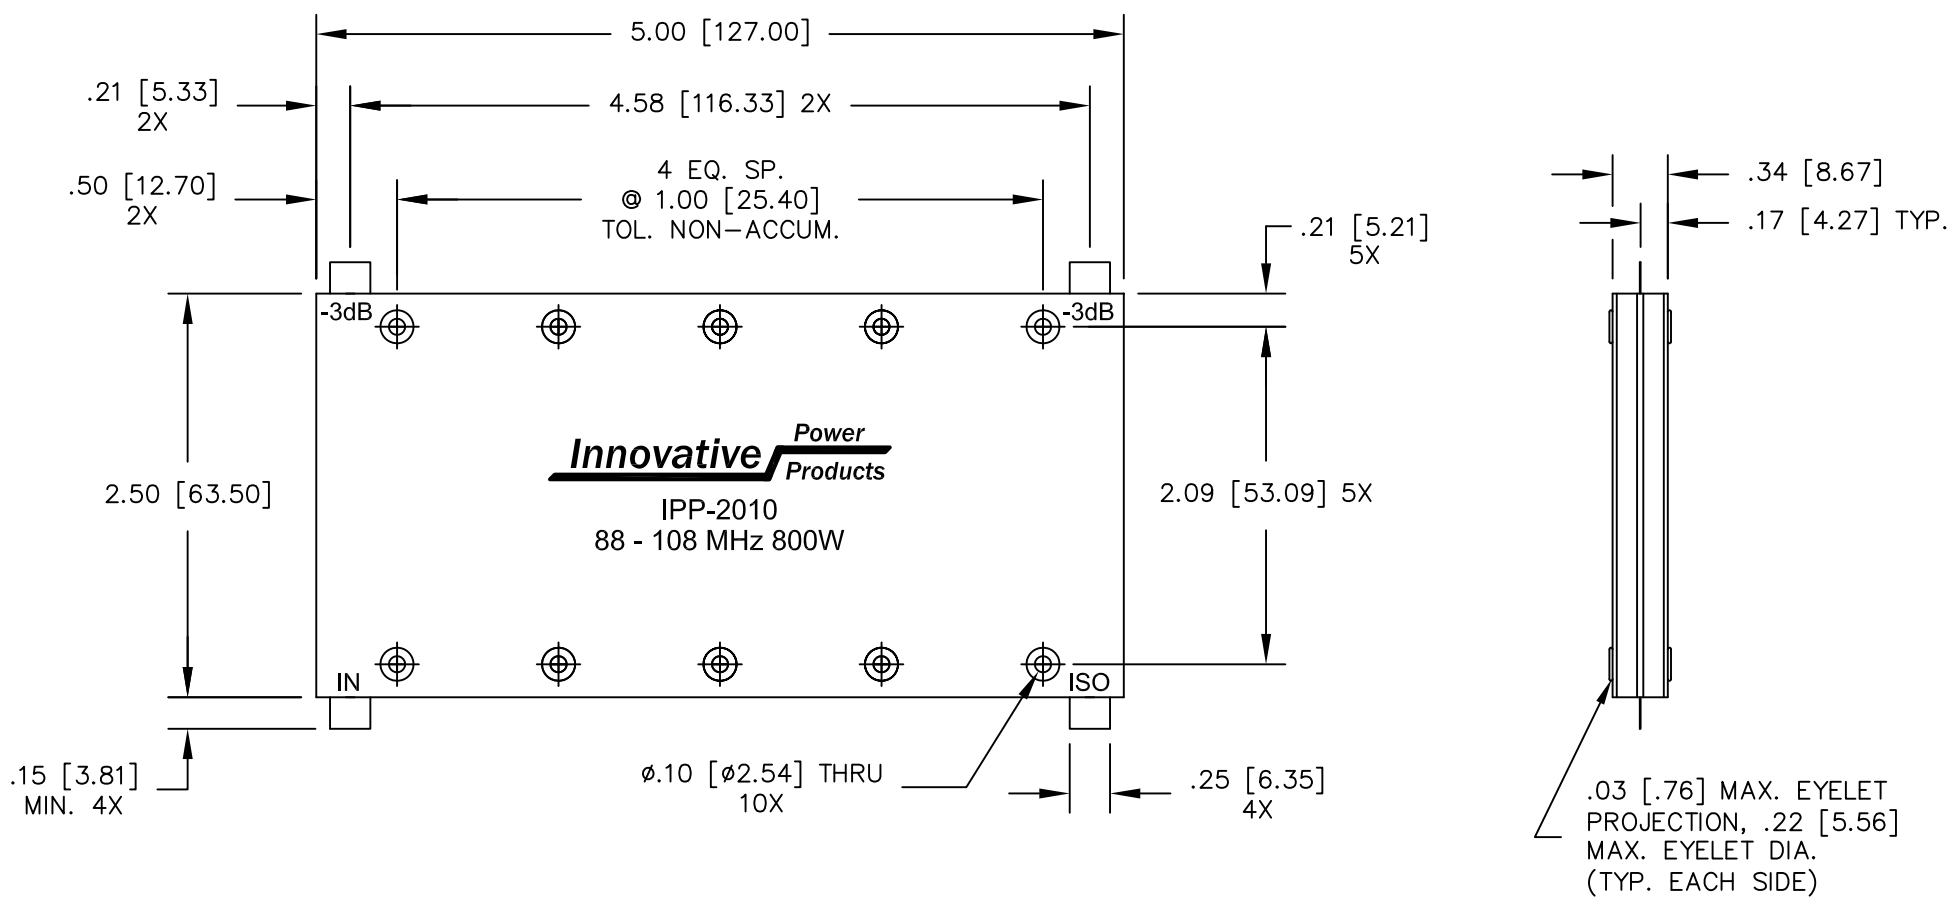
5.00 [127.00]

.21 [5.33]
2X

4.58 [116.33] 2X

4 EQ. SP.
@ 1.00 [25.40]
TOL. NON-ACCUM.

.50 [12.70]
2X

.34 [8.67]

.17 [4.27] TYP.

.21 [5.21]
5X

-3dB

-3dB

Innovative Power Products

IPP-2010
88 - 108 MHz 800W

2.50 [63.50]

2.09 [53.09] 5X

IN

ISO

.15 [3.81]
MIN. 4X

ø.10 [ø2.54] THRU
10X

.25 [6.35]
4X

.03 [.76] MAX. EYELET PROJECTION, .22 [5.56] MAX. EYELET DIA. (TYP. EACH SIDE)